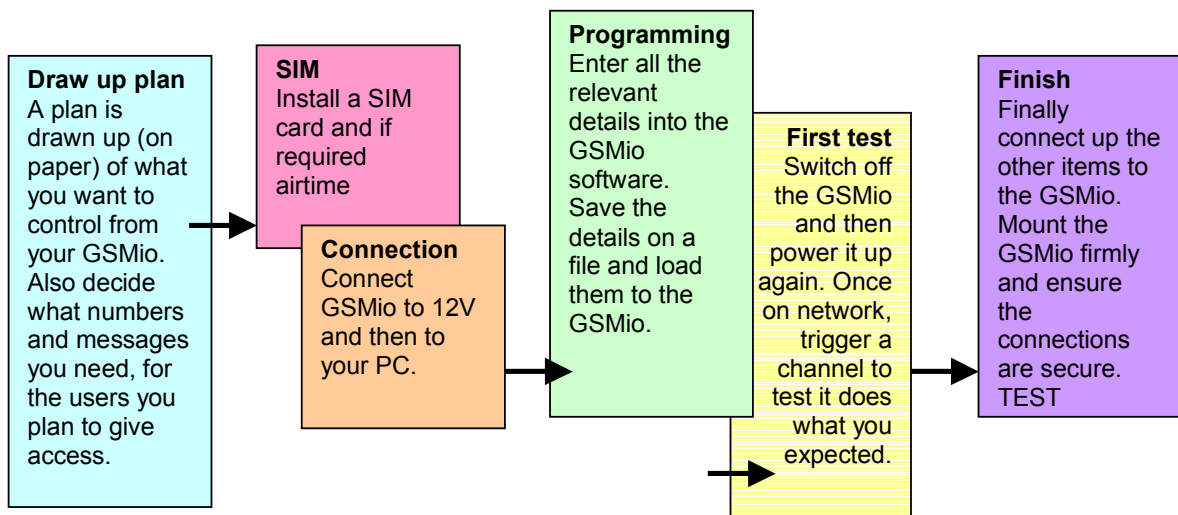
**Draw up plan**
A plan is drawn up (on paper) of what you want to control from your GSMio. Also decide what numbers and messages you need, for the users you plan to give access.

**SIM**
Install a SIM card and if required airtime

**Connection**
Connect GSMio to 12V and then to your PC.

**Programming**
Enter all the relevant details into the GSMio software. Save the details on a file and load them to the GSMio.

**First test**
Switch off the GSMio and then power it up again. Once on network, trigger a channel to test it does what you expected.

**Finish**
Finally connect up the other items to the GSMio. Mount the GSMio firmly and ensure the connections are secure. TEST